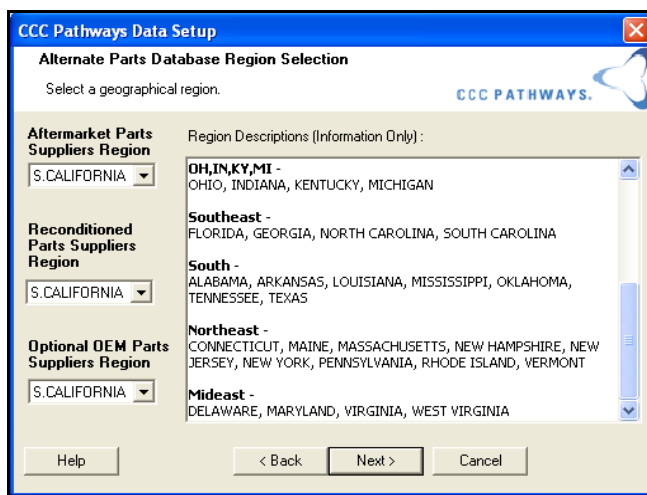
CCC Pathways Data Setup

Alternate Parts Database Region Selection

Select a geographical region.

CCC PATHWAYS.

Aftermarket Parts Suppliers Region

S.CALIFORNIA

Reconditioned Parts Suppliers Region

S.CALIFORNIA

Optional OEM Parts Suppliers Region

S.CALIFORNIA

Region Descriptions (Information Only) :

OH,IN,KY,MI -
OHIO, INDIANA, KENTUCKY, MICHIGAN

Southeast -
FLORIDA, GEORGIA, NORTH CAROLINA, SOUTH CAROLINA

South -
ALABAMA, ARKANSAS, LOUISIANA, MISSISSIPPI, OKLAHOMA, TENNESSEE, TEXAS

Northeast -
CONNECTICUT, MAINE, MASSACHUSETTS, NEW HAMPSHIRE, NEW JERSEY, NEW YORK, PENNSYLVANIA, RHODE ISLAND, VERMONT

Mideast -
DELAWARE, MARYLAND, VIRGINIA, WEST VIRGINIA

Help

< Back

Next >

Cancel